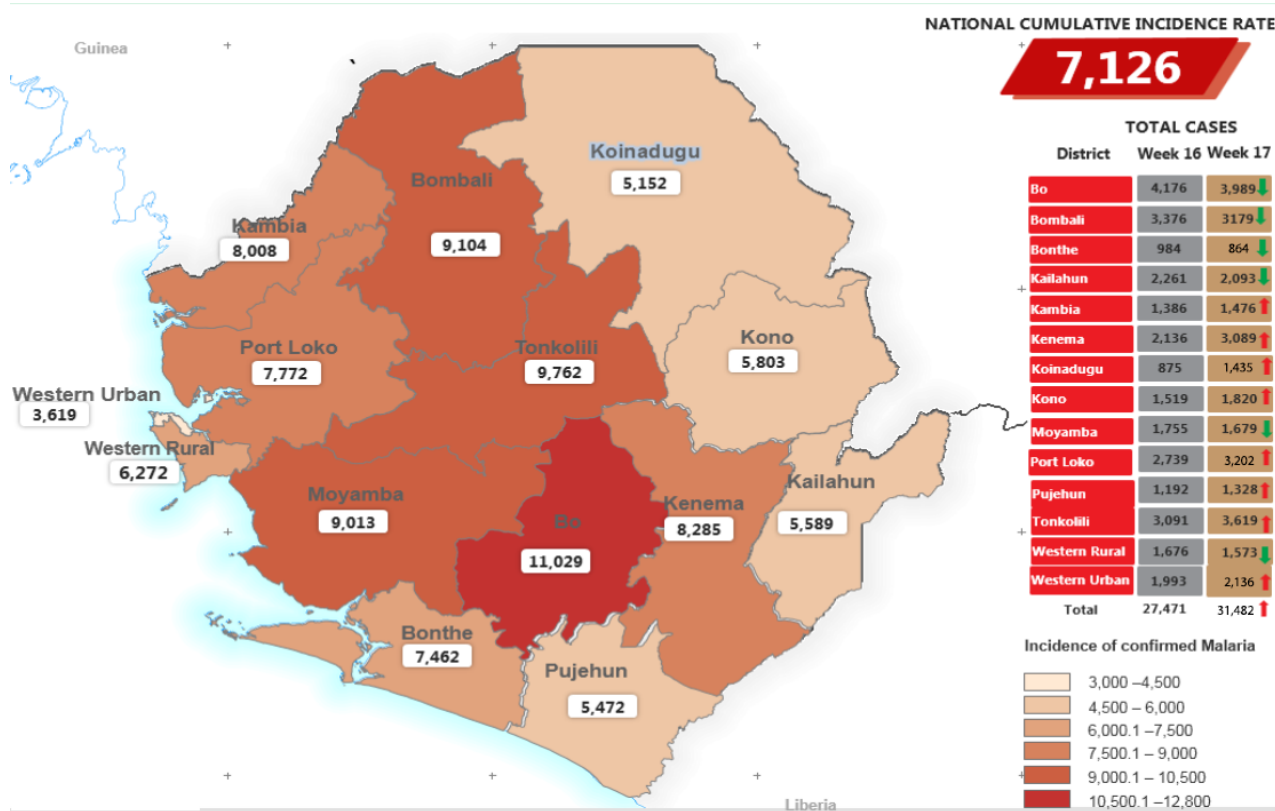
Guinea

NATIONAL CUMULATIVE INCIDENCE RATE
7,126

Koinadugu
5,152

Bombali
9,104

Kambia
8,008

Port Loko
7,772

Tonkolili
9,762

Kono
5,803

Western Urban
3,619

Western Rural
6,272

Moyamba
9,013

Bo
11,029

Kenema
8,285

Kailahun
5,589

Bonthe
7,462

Pujehun
5,472

Liberia

TOTAL CASES

| District | Week 16 | Week 17 |
|---|---|---|
| Bo | 4,176 | 3,989 |
| Bombali | 3,376 | 3179 |
| Bonthe | 984 | 864 |
| Kailahun | 2,261 | 2,093 |
| Kambia | 1,386 | 1,476 |
| Kenema | 2,136 | 3,089 |
| Koinadugu | 875 | 1,435 |
| Kono | 1,519 | 1,820 |
| Moyamba | 1,755 | 1,679 |
| Port Loko | 2,739 | 3,202 |
| Pujehun | 1,192 | 1,328 |
| Tonkolili | 3,091 | 3,619 |
| Western Rural | 1,676 | 1,573 |
| Western Urban | 1,993 | 2,136 |
| Total | 27,471 | 31,482 |

Incidence of confirmed Malaria
3,000 –4,500
4,500 – 6,000
6,000.1 –7,500
7,500.1 – 9,000
9,000.1 – 10,500
10,500.1 –12,800